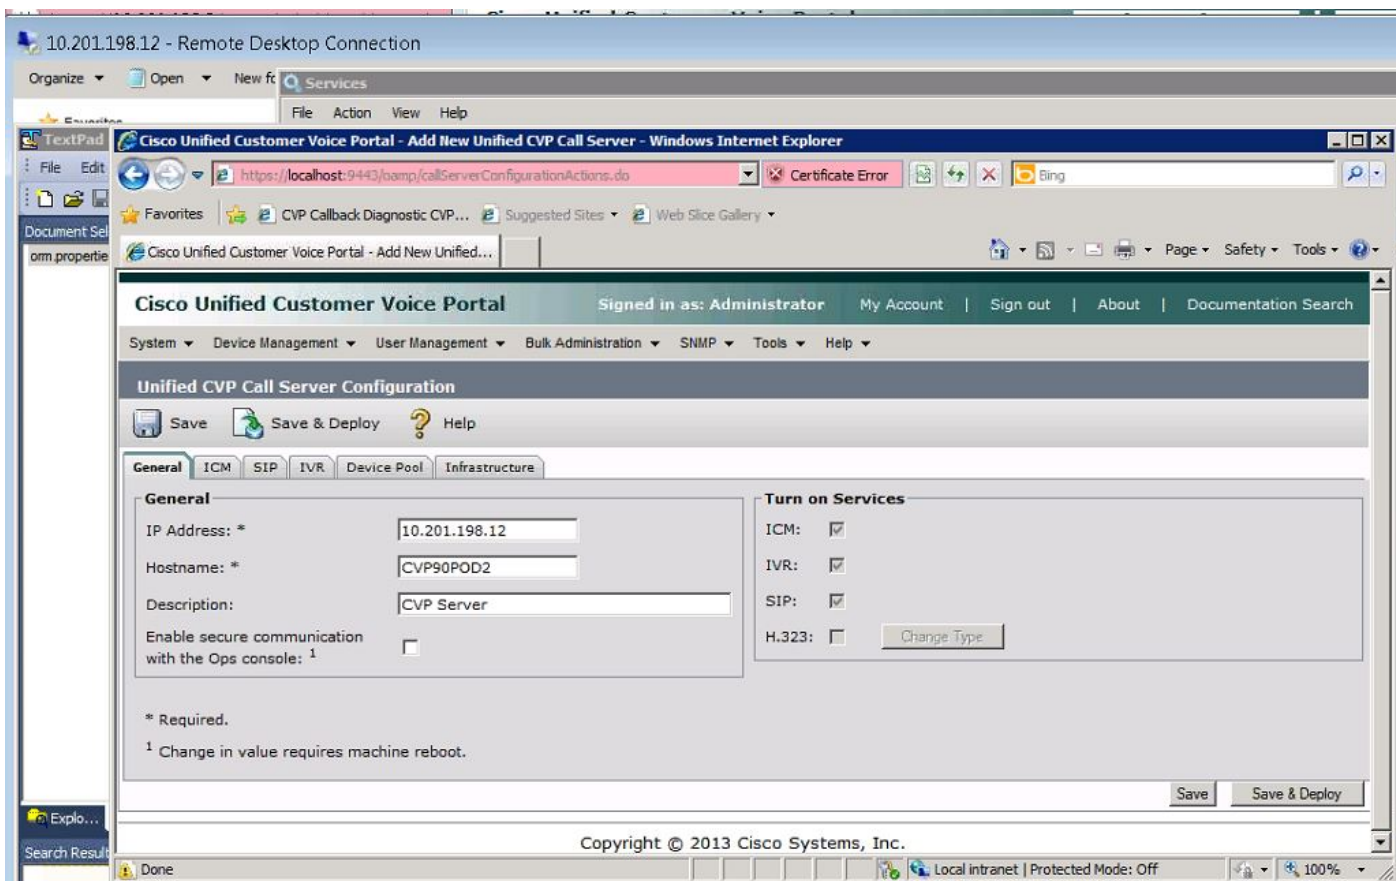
10.201.198.12 - Remote Desktop Connection

Organize ▾ Open ▾ New fc Services

File Action View Help

TextPad

File Edit

Document Sel

orm.propertie

Cisco Unified Customer Voice Portal - Add New Unified CVP Call Server - Windows Internet Explorer

https://localhost:9443/oamp/callServerConfigurationActions.do Certificate Error Bing

Favorites CVP Callback Diagnostic CVP... Suggested Sites ▾ Web Slice Gallery ▾

Cisco Unified Customer Voice Portal - Add New Unified...

Page ▾ Safety ▾ Tools ▾

Cisco Unified Customer Voice Portal Signed in as: Administrator My Account | Sign out | About | Documentation Search

System ▾ Device Management ▾ User Management ▾ Bulk Administration ▾ SNMP ▾ Tools ▾ Help ▾

Unified CVP Call Server Configuration

Save Save & Deploy Help

General ICM SIP IVR Device Pool Infrastructure

General

IP Address: * 10.201.198.12

Hostname: * CVP90POD2

Description: CVP Server

Enable secure communication with the Ops console: $^1$

Turn on Services

ICM:

IVR:

SIP:

H.323: Change Type

* Required.

$^1$ Change in value requires machine reboot.

Save Save & Deploy

Explo...

Search Result

Copyright © 2013 Cisco Systems, Inc.

Done Local intranet | Protected Mode: Off 100%